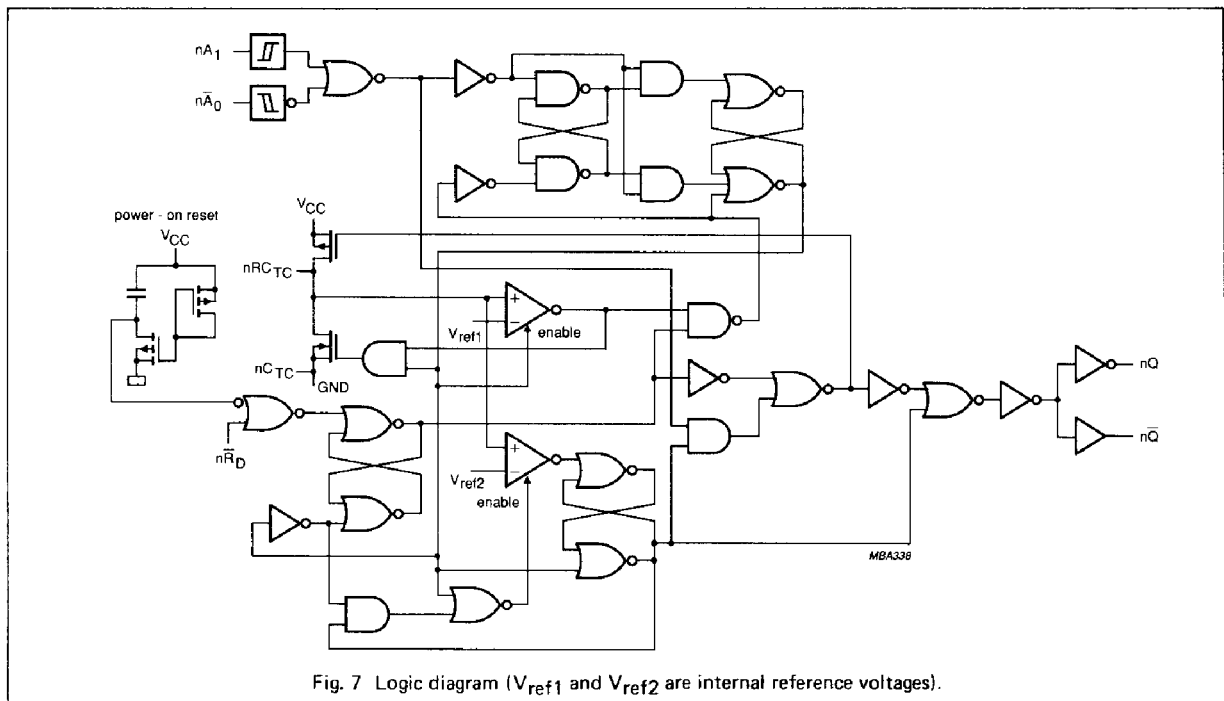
$nA_1$

$n\bar{A}_0$

power - on reset

$V_{CC}$

$V_{CC}$

$nRC_{TC}$

$nC_{TC}$

GND

+

−

$V_{ref1}$

enable

+

−

$V_{ref2}$

enable

$n\bar{R}_D$

nQ

$n\bar{Q}$

MBA338

Fig. 7 Logic diagram ($V_{ref1}$ and $V_{ref2}$ are internal reference voltages).